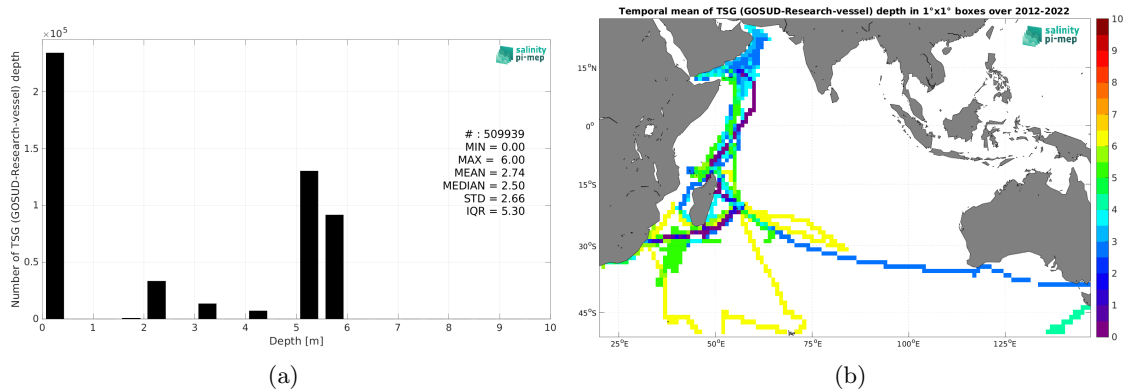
$\times 10^5$

salinity pi-mep

Number of TSG (GOSUD-Research-vessel) depth

2

1.5

1

0.5

0

0 1 2 3 4 5 6 7 8 9 10

Depth [m]

# : 509939
MIN = 0.00
MAX = 6.00
MEAN = 2.74
MEDIAN = 2.50
STD = 2.66
IQR = 5.30

(a)

Temporal mean of TSG (GOSUD-Research-vessel) depth in 1°x1° boxes over 2012-2022

salinity pi-mep

15°N

0°

15°S

30°S

45°S

25°E 50°E 75°E 100°E 125°E

10 9 8 7 6 5 4 3 2 1 0

(b)